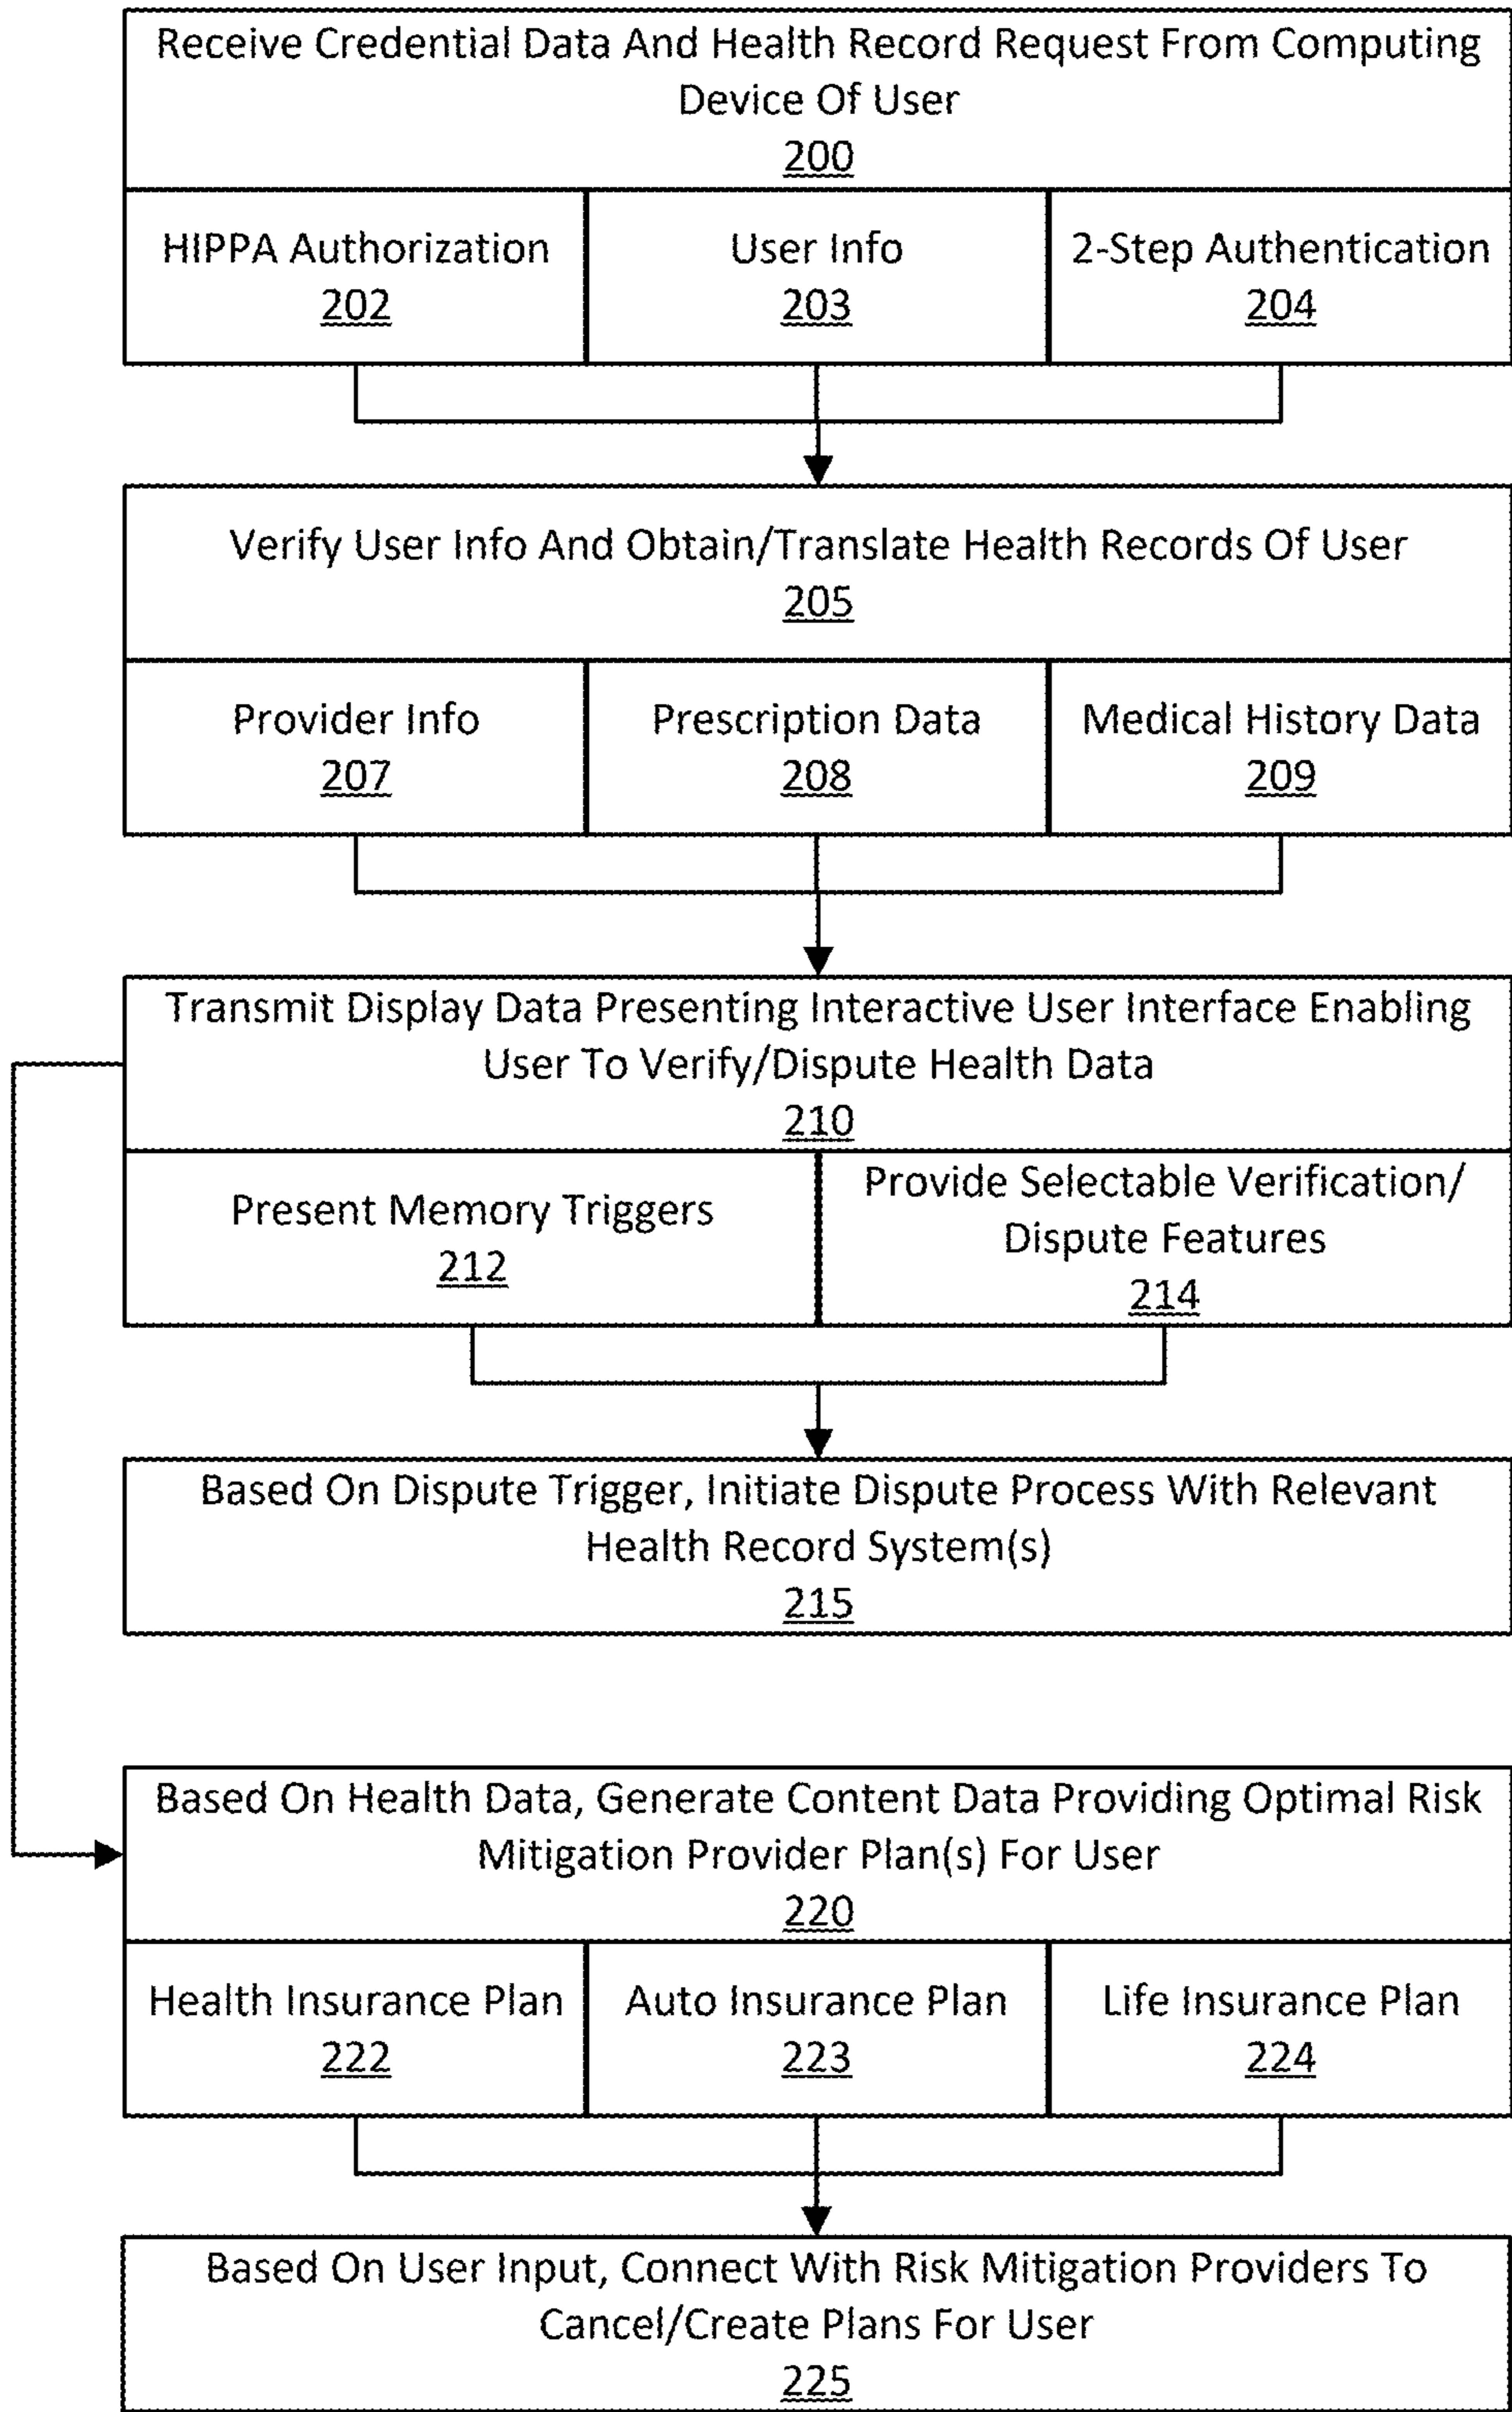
Receive Credential Data And Health Record Request From Computing Device Of User
200

HIPPA Authorization
202

User Info
203

2-Step Authentication
204

Verify User Info And Obtain/Translate Health Records Of User
205

Provider Info
207

Prescription Data
208

Medical History Data
209

Transmit Display Data Presenting Interactive User Interface Enabling User To Verify/Dispute Health Data
210

Present Memory Triggers
212

Provide Selectable Verification/ Dispute Features
214

Based On Dispute Trigger, Initiate Dispute Process With Relevant Health Record System(s)
215

Based On Health Data, Generate Content Data Providing Optimal Risk Mitigation Provider Plan(s) For User
220

Health Insurance Plan
222

Auto Insurance Plan
223

Life Insurance Plan
224

Based On User Input, Connect With Risk Mitigation Providers To Cancel/Create Plans For User
225